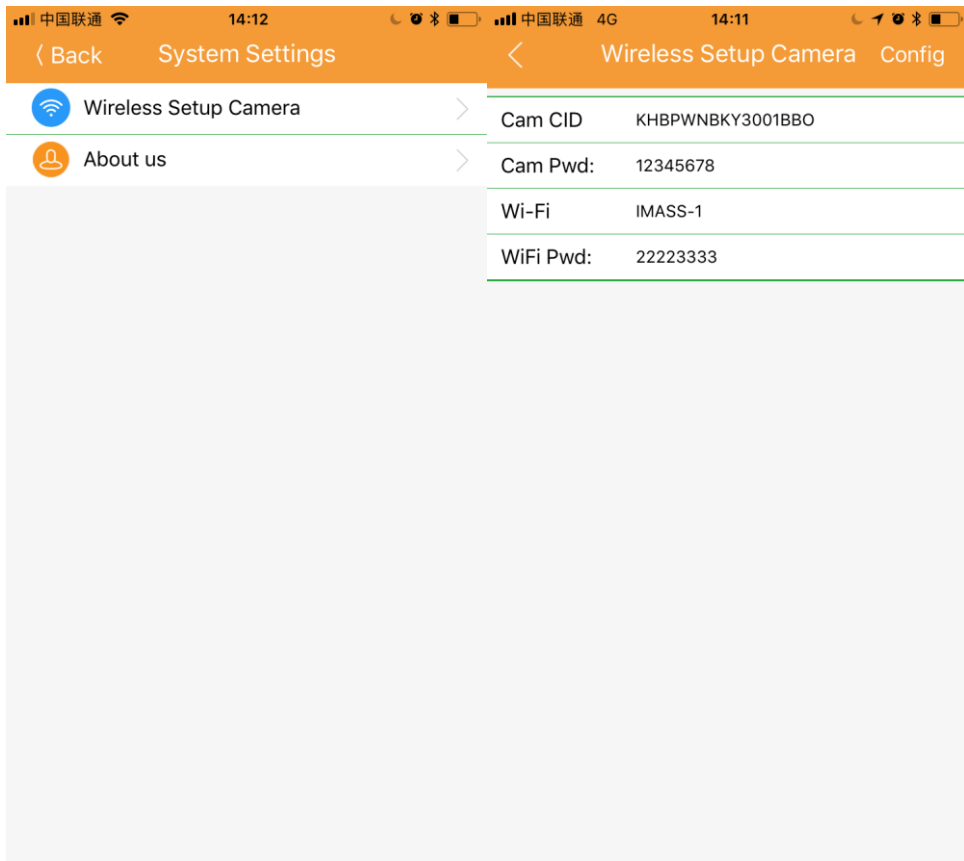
中国联通 14:12

〈 Back System Settings

Wireless Setup Camera

About us

中国联通 4G 14:11

〈 Wireless Setup Camera Config

| Cam CID | KHBPWNBKY3001BBO |
|---|---|
| Cam Pwd: | 12345678 |
| Wi-Fi | IMASS-1 |
| WiFi Pwd: | 22223333 |